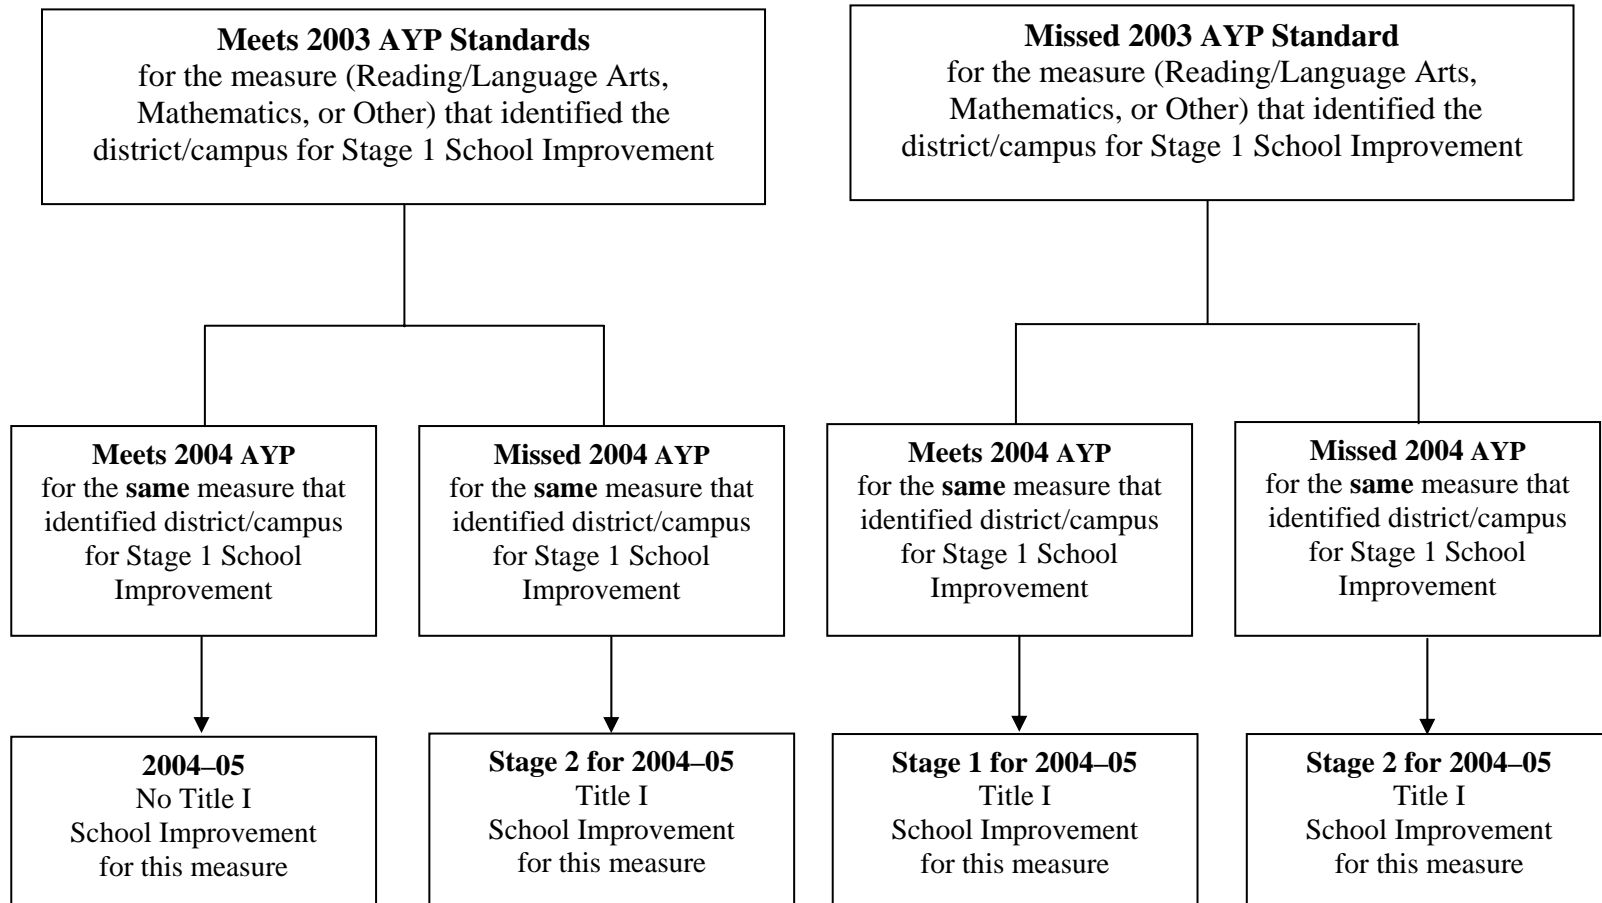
Meets 2003 AYP Standards
for the measure (Reading/Language Arts, Mathematics, or Other) that identified the district/campus for Stage 1 School Improvement

Meets 2004 AYP
for the same measure that identified district/campus for Stage 1 School Improvement

2004–05
No Title I
School Improvement
for this measure

Missed 2004 AYP
for the same measure that identified district/campus for Stage 1 School Improvement

Stage 2 for 2004–05
Title I
School Improvement
for this measure

Missed 2003 AYP Standard
for the measure (Reading/Language Arts, Mathematics, or Other) that identified the district/campus for Stage 1 School Improvement

Meets 2004 AYP
for the same measure that identified district/campus for Stage 1 School Improvement

Stage 1 for 2004–05
Title I
School Improvement
for this measure

Missed 2004 AYP
for the same measure that identified district/campus for Stage 1 School Improvement

Stage 2 for 2004–05
Title I
School Improvement
for this measure